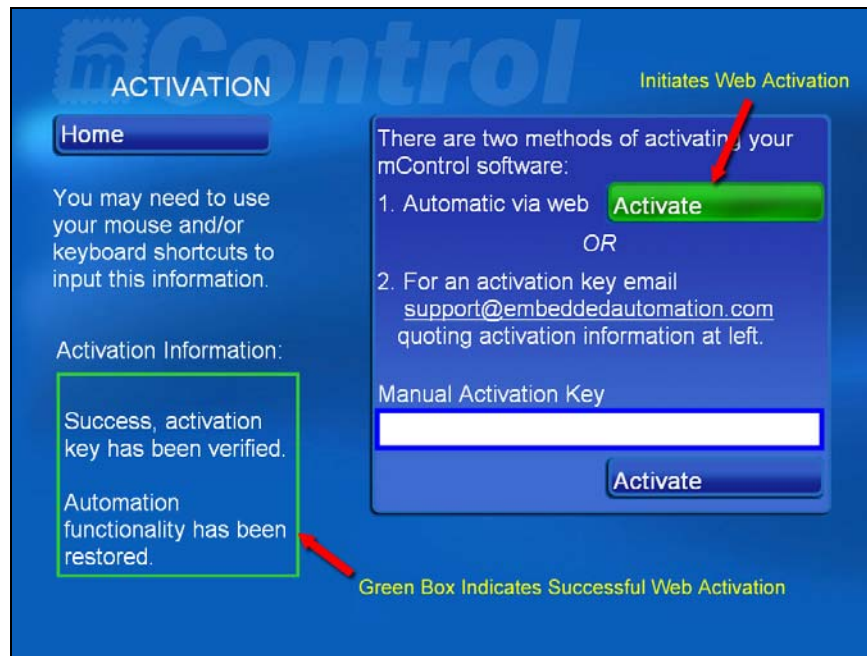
mControl

ACTIVATION

Home

You may need to use your mouse and/or keyboard shortcuts to input this information.

Activation Information:

Success, activation key has been verified.

Automation functionality has been restored.

Initiates Web Activation

There are two methods of activating your mControl software:

1. Automatic via web Activate

OR

2. For an activation key email support@embeddedautomation.com quoting activation information at left.

Manual Activation Key

Activate

Green Box Indicates Successful Web Activation